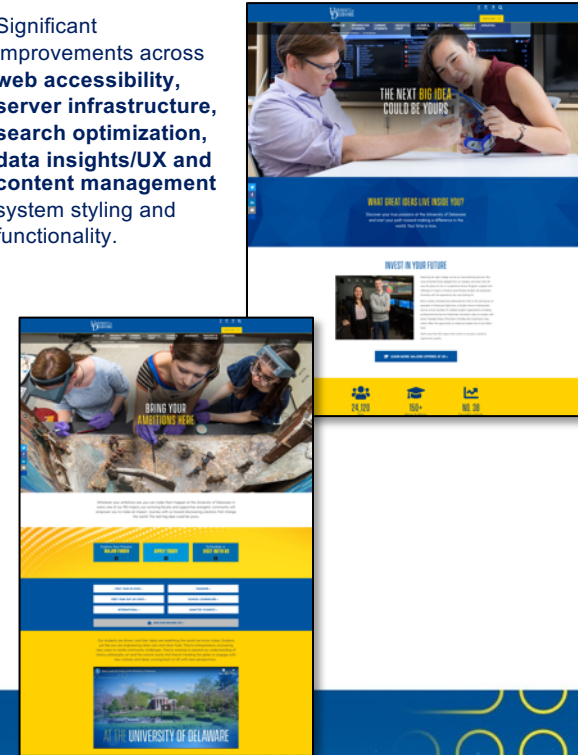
Significant improvements across **web accessibility, server infrastructure, search optimization, data insights/UX and content management** system styling and functionality.

THE NEXT BIG IDEA COULD BE YOURS

WHAT GREAT IDEAS LIVE INSIDE YOU?

INVEST IN YOUR FUTURE

24,120

150+

NO. 38

BRING YOUR AMBITIONS HERE

UNIVERSITY OF DELAWARE